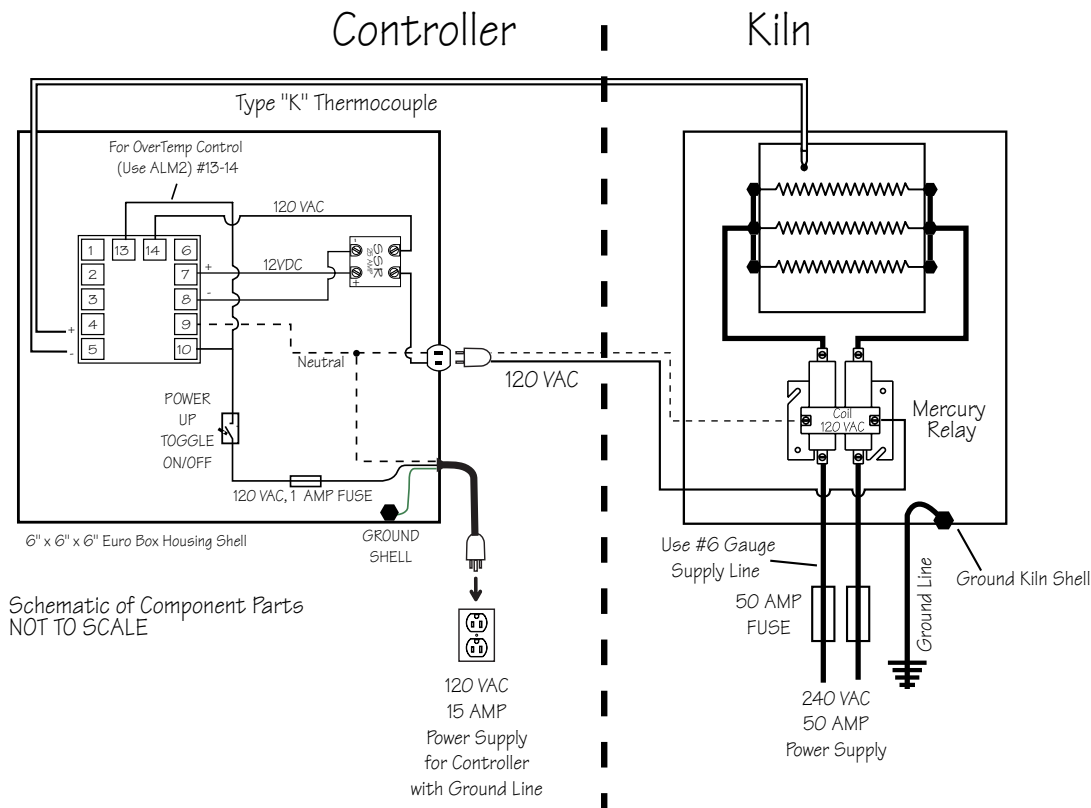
Controller

Kiln

Type "K" Thermocouple

For OverTemp Control (Use ALM2) #13-14

120 VAC

1 13 14 6

2 7

3 8

4 9

5 10

+

-

+

-

12VDC

SSR 25 AMP

Neutral

120 VAC

POWER UP TOGGLE ON/OFF

120 VAC, 1 AMP FUSE

6" x 6" x 6" Euro Box Housing Shell

GROUND SHELL

Coil 120 VAC

Mercury Relay

Use #6 Gauge Supply Line

50 AMP FUSE

Ground Line

Ground Kiln Shell

Schematic of Component Parts NOT TO SCALE

120 VAC 15 AMP Power Supply for Controller with Ground Line

240 VAC 50 AMP Power Supply